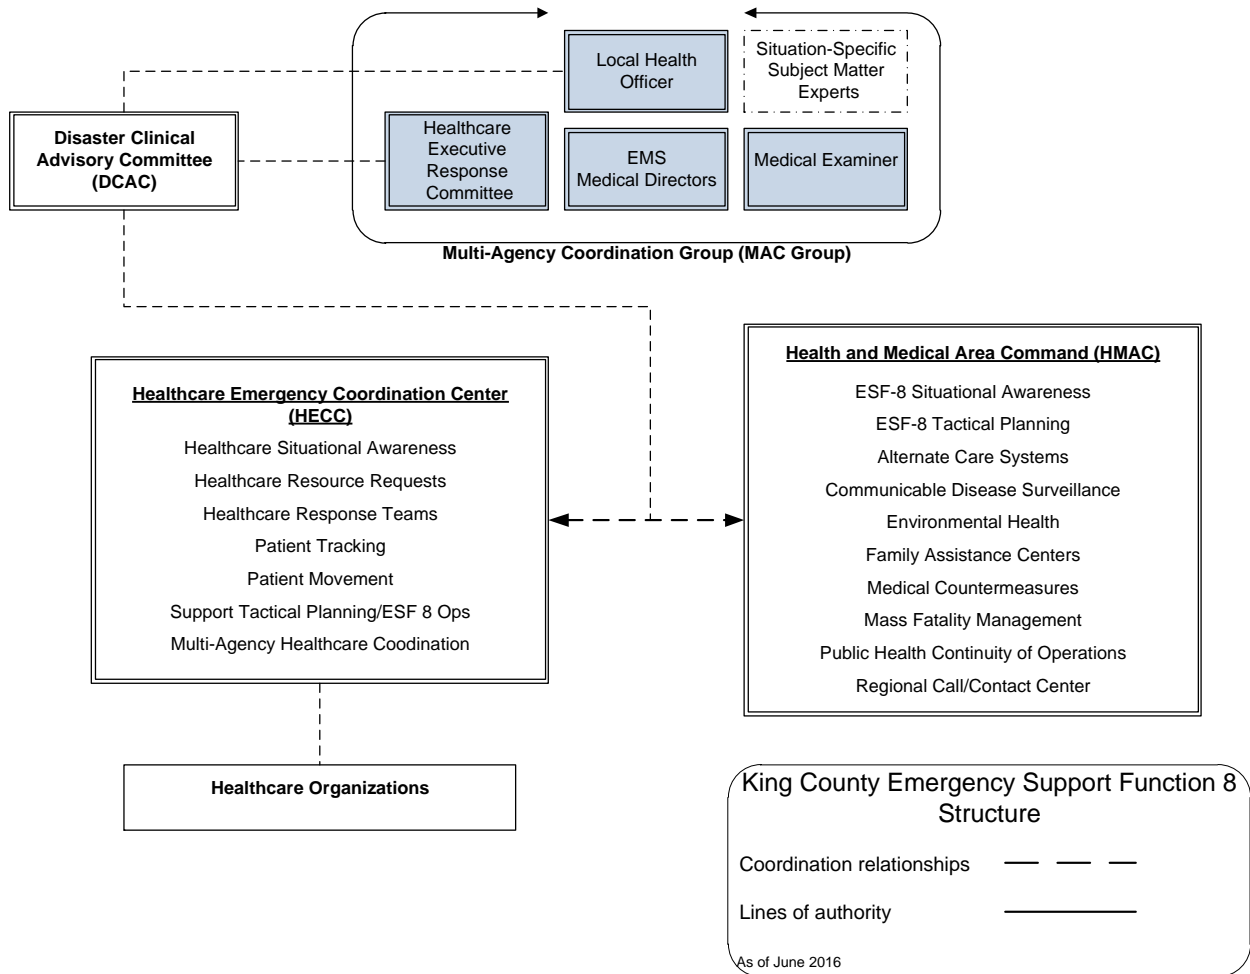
Local Health Officer

Situation-Specific Subject Matter Experts

Disaster Clinical Advisory Committee (DCAC)

Healthcare Executive Response Committee

EMS Medical Directors

Medical Examiner

Multi-Agency Coordination Group (MAC Group)

Health and Medical Area Command (HMAC)

ESF-8 Situational Awareness

ESF-8 Tactical Planning

Alternate Care Systems

Communicable Disease Surveillance

Environmental Health

Family Assistance Centers

Medical Countermeasures

Mass Fatality Management

Public Health Continuity of Operations

Regional Call/Contact Center

Healthcare Emergency Coordination Center (HECC)

Healthcare Situational Awareness

Healthcare Resource Requests

Healthcare Response Teams

Patient Tracking

Patient Movement

Support Tactical Planning/ESF 8 Ops

Multi-Agency Healthcare Coodination

Healthcare Organizations

King County Emergency Support Function 8 Structure

Coordination relationships

Lines of authority

As of June 2016